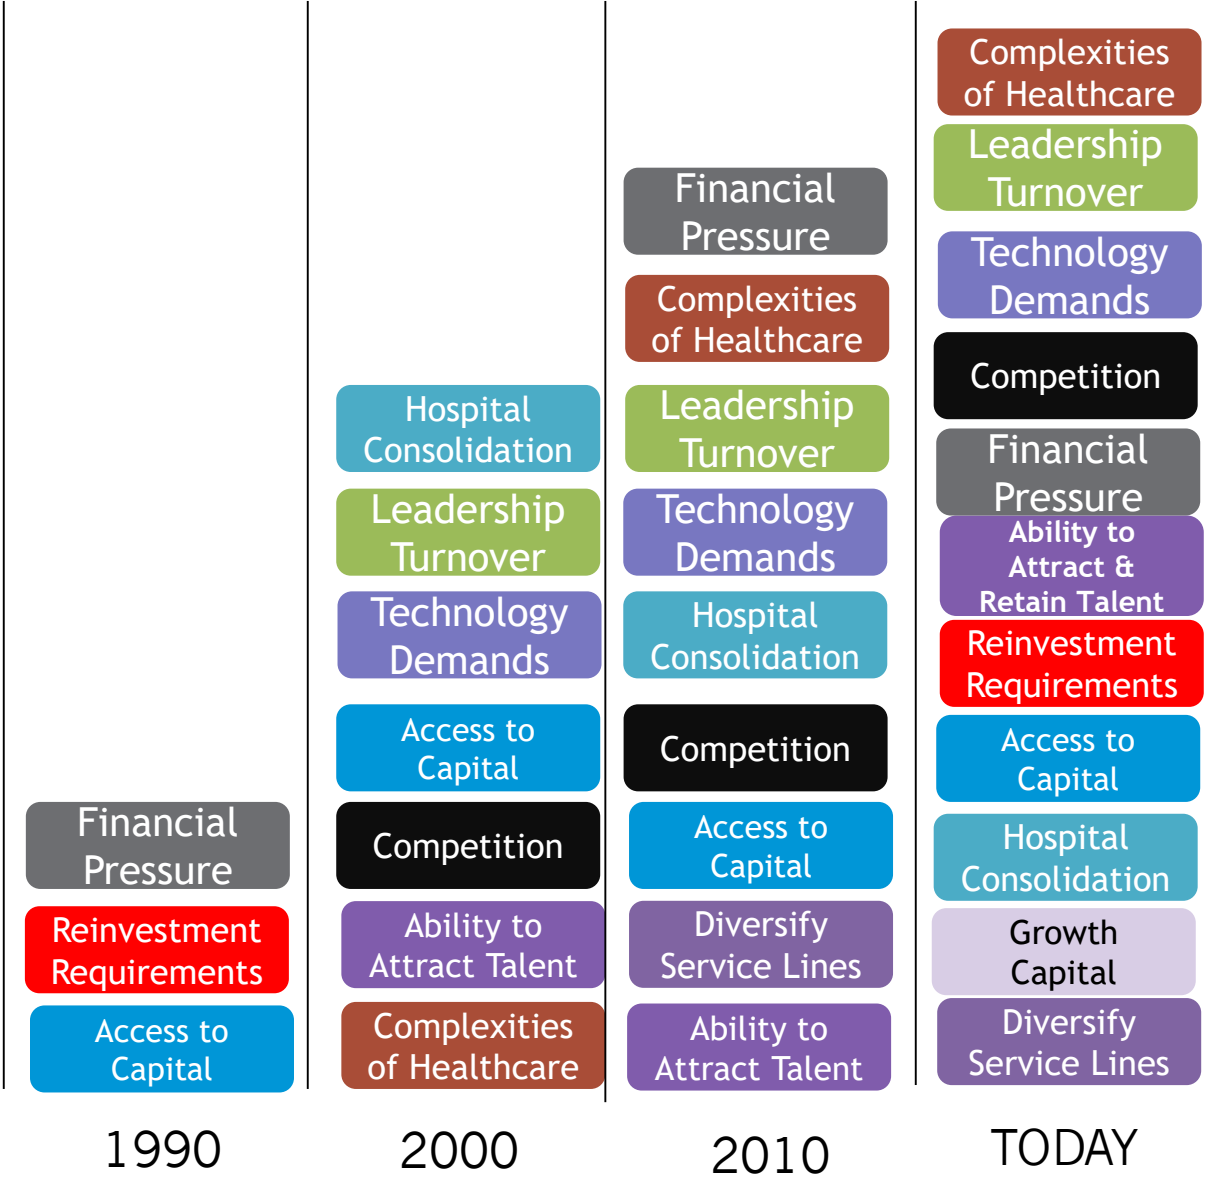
Financial Pressure

Reinvestment Requirements

Access to Capital

1990

Hospital Consolidation

Leadership Turnover

Technology Demands

Access to Capital

Competition

Ability to Attract Talent

Complexities of Healthcare

2000

Financial Pressure

Complexities of Healthcare

Leadership Turnover

Technology Demands

Hospital Consolidation

Competition

Access to Capital

Diversify Service Lines

Ability to Attract Talent

2010

Complexities of Healthcare

Leadership Turnover

Technology Demands

Competition

Financial Pressure

Ability to Attract & Retain Talent

Reinvestment Requirements

Access to Capital

Hospital Consolidation

Growth Capital

Diversify Service Lines

TODAY